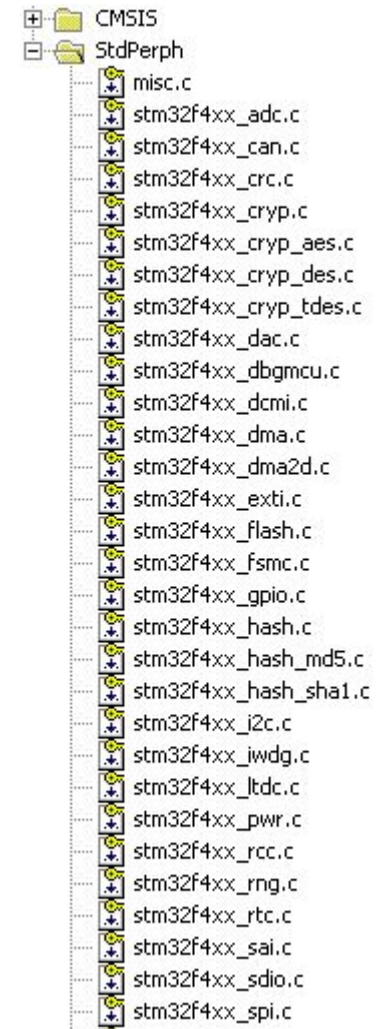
CMSIS
StdPerph
misc.c
stm32f4xx_adc.c
stm32f4xx_can.c
stm32f4xx_crc.c
stm32f4xx_cryp.c
stm32f4xx_cryp_aes.c
stm32f4xx_cryp_des.c
stm32f4xx_cryp_tdes.c
stm32f4xx_dac.c
stm32f4xx_dbgmcu.c
stm32f4xx_dcmi.c
stm32f4xx_dma.c
stm32f4xx_dma2d.c
stm32f4xx_exti.c
stm32f4xx_flash.c
stm32f4xx_fsmc.c
stm32f4xx_gpio.c
stm32f4xx_hash.c
stm32f4xx_hash_md5.c
stm32f4xx_hash_sha1.c
stm32f4xx_i2c.c
stm32f4xx_iwdg.c
stm32f4xx_ltdc.c
stm32f4xx_pwr.c
stm32f4xx_rcc.c
stm32f4xx_rng.c
stm32f4xx_rtc.c
stm32f4xx_sai.c
stm32f4xx_sdio.c
stm32f4xx_spi.c